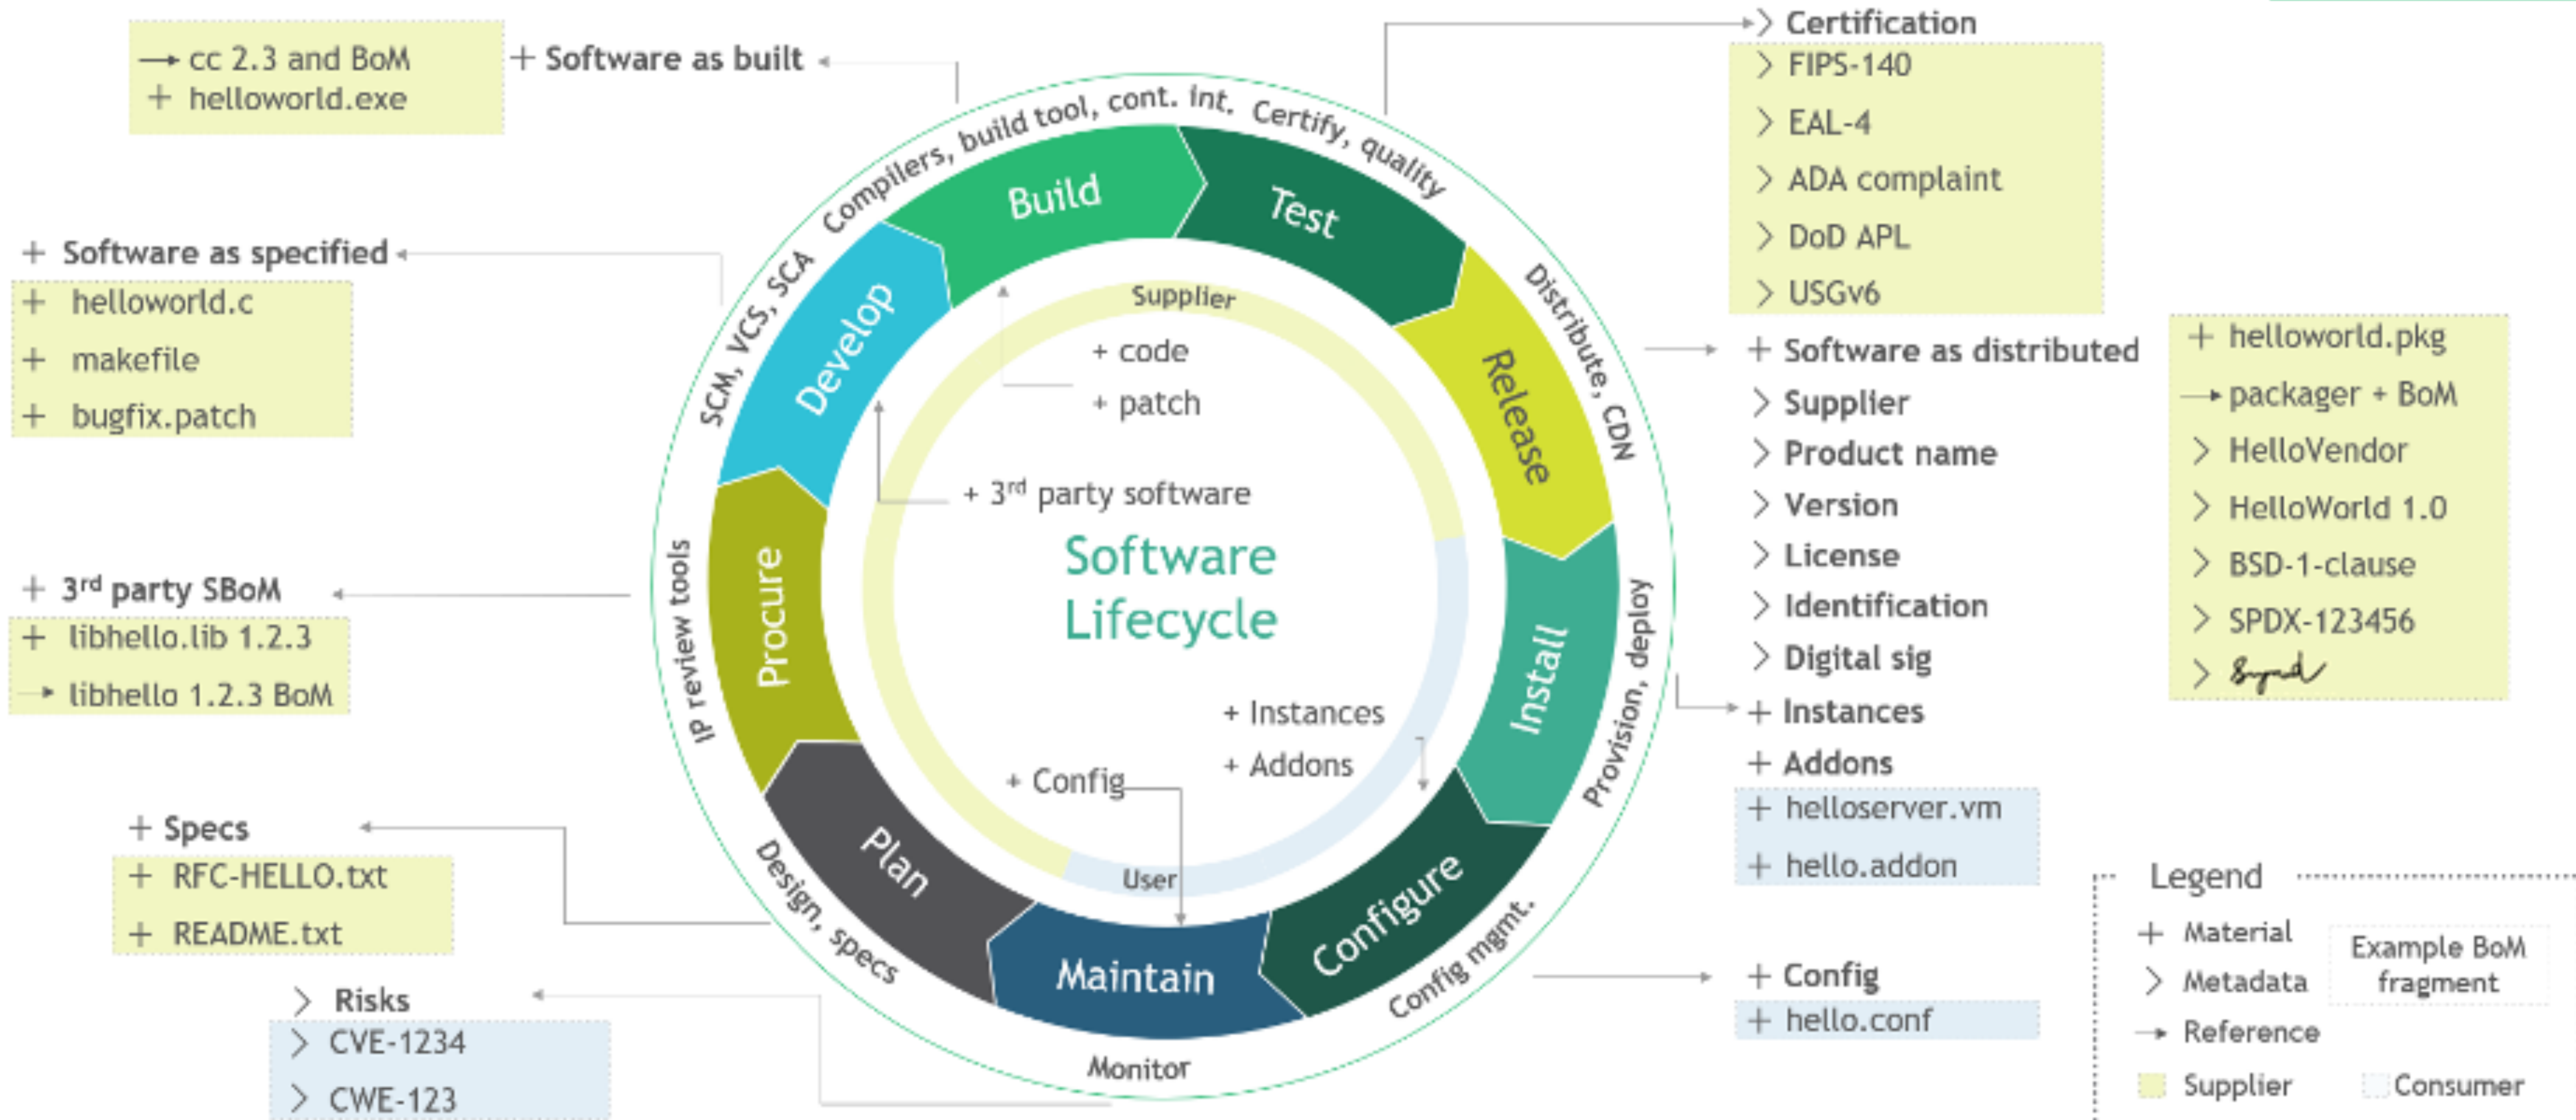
→ cc 2.3 and BoM
+ helloworld.exe

+ Software as built

+ Software as specified
+ helloworld.c
+ makefile
+ bugfix.patch

+ 3$^{rd}$ party SBoM
+ libhello.lib 1.2.3
→ libhello 1.2.3 BoM

+ Specs
+ RFC-HELLO.txt
+ README.txt

> Risks
> CVE-1234
> CWE-123

Compilers, build tool, cont. int.
Certify, quality
SCM, VCS, SCA
Distribute, CDN
IP review tools
Provision, deploy
Design, specs
Config mgmt.
Monitor

Build
Test
Develop
Release
Procure
Install
Plan
Configure
Maintain

Supplier
+ code
+ patch
+ 3$^{rd}$ party software
Software Lifecycle
+ Instances
+ Addons
+ Config
User

> Certification
> FIPS-140
> EAL-4
> ADA complaint
> DoD APL
> USGv6

+ Software as distributed
> Supplier
> Product name
> Version
> License
> Identification
> Digital sig
+ Instances
+ Addons
+ helloserver.vm
+ hello.addon

+ helloworld.pkg
→ packager + BoM
> HelloVendor
> HelloWorld 1.0
> BSD-1-clause
> SPDX-123456
> Signed

+ Config
+ hello.conf

Legend
+ Material
> Metadata
→ Reference
Supplier
Example BoM fragment
Consumer